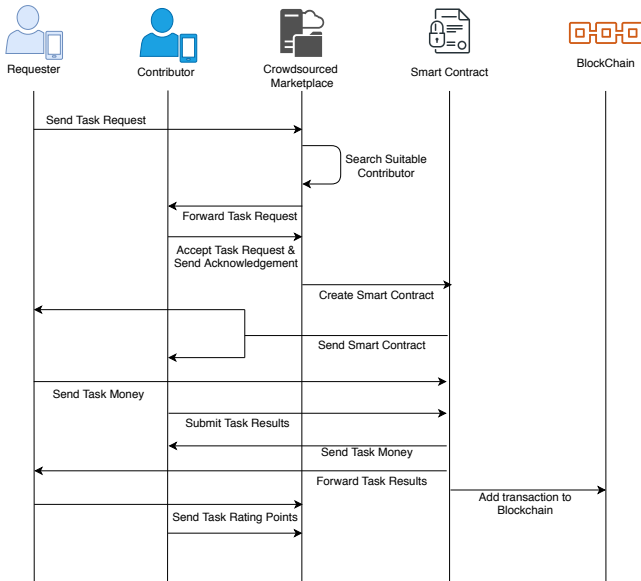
Requester

Contributor

Crowdsourced Marketplace

Smart Contract

BlockChain

Send Task Request

Search Suitable Contributor

Forward Task Request

Accept Task Request & Send Acknowledgement

Create Smart Contract

Send Smart Contract

Send Task Money

Submit Task Results

Send Task Money

Forward Task Results

Add transaction to Blockchain

Send Task Rating Points